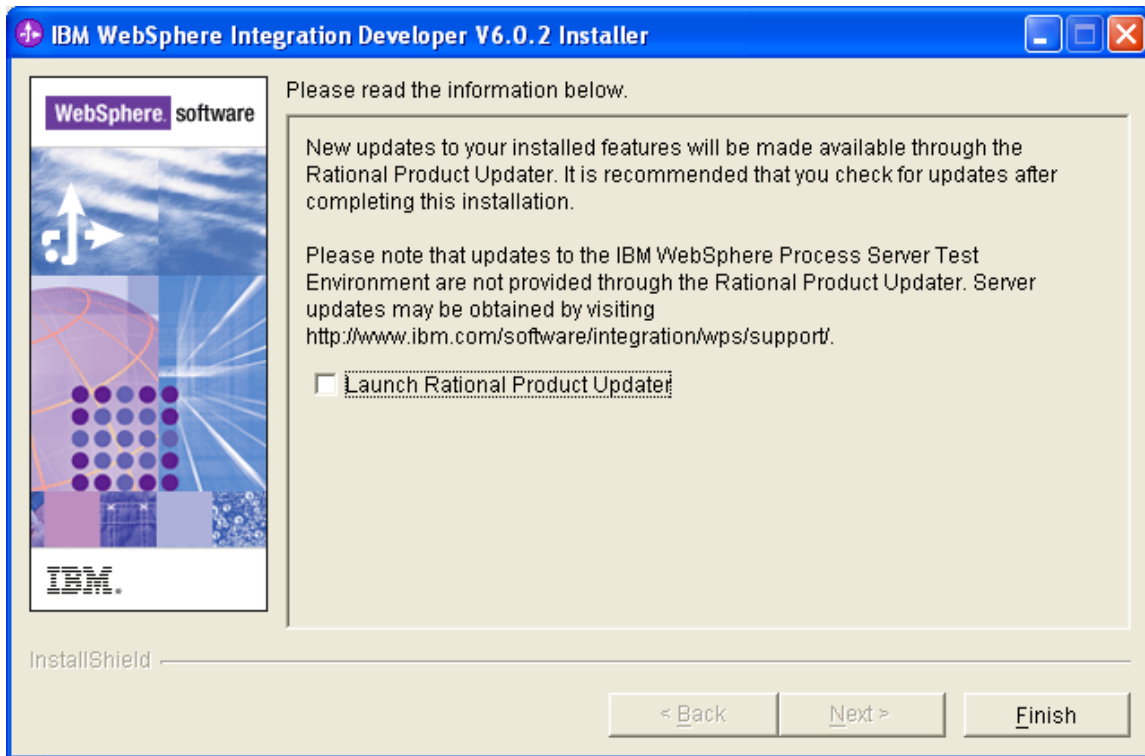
IBM WebSphere Integration Developer V6.0.2 Installer

WebSphere. software

IBM.

Please read the information below.

New updates to your installed features will be made available through the Rational Product Updater. It is recommended that you check for updates after completing this installation.

Please note that updates to the IBM WebSphere Process Server Test Environment are not provided through the Rational Product Updater. Server updates may be obtained by visiting http://www.ibm.com/software/integration/wps/support/.

Launch Rational Product Updater

InstallShield

< Back

Next >

Finish